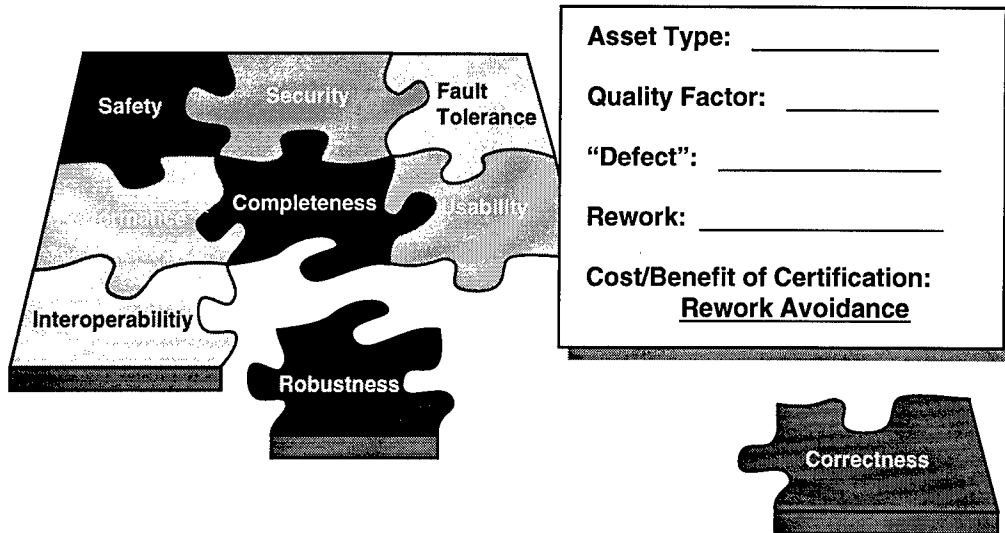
Safety
Security
Fault Tolerance
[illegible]ormance
Completeness
Usability
Interoperabilitiy
Robustness

Asset Type: ___________

Quality Factor: ___________

"Defect": ___________

Rework: ___________

Cost/Benefit of Certification:
Rework Avoidance

Correctness